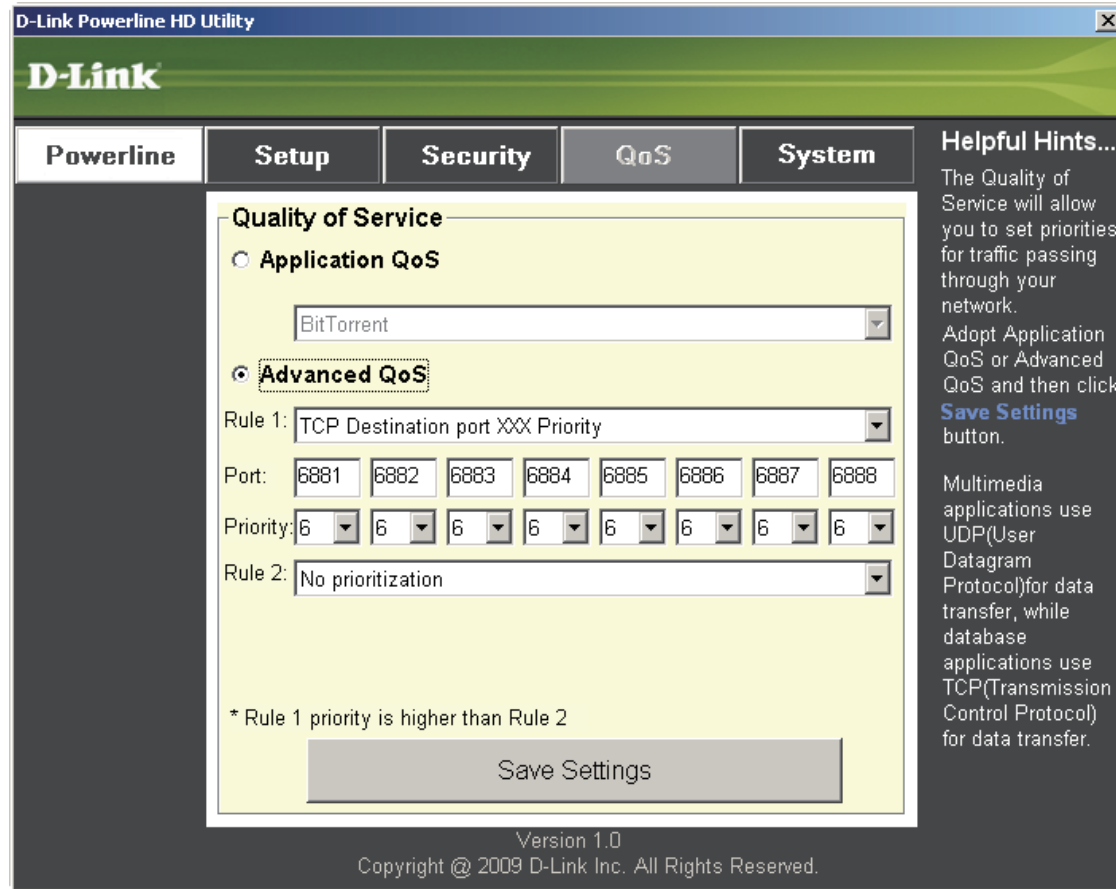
D-Link Powerline HD Utility

D-Link

Powerline | Setup | Security | QoS | System

Quality of Service

Application QoS

BitTorrent

Advanced QoS

Rule 1: TCP Destination port XXX Priority

Port: 6881 6882 6883 6884 6885 6886 6887 6888

Priority: 6 6 6 6 6 6 6 6

Rule 2: No prioritization

* Rule 1 priority is higher than Rule 2

Save Settings

Version 1.0
Copyright @ 2009 D-Link Inc. All Rights Reserved.

Helpful Hints...

The Quality of Service will allow you to set priorities for traffic passing through your network.
Adopt Application QoS or Advanced QoS and then click **Save Settings** button.

Multimedia applications use UDP(User Datagram Protocol)for data transfer, while database applications use TCP(Transmission Control Protocol) for data transfer.